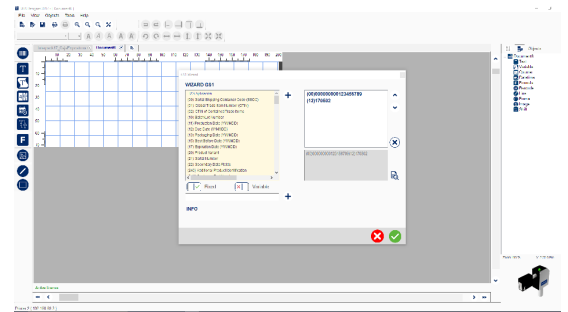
WIZARD GS1

(00)000000000123456789
(13)170602

(00) Serial Shipping Container Code (SSCC)
(01) Global Trade Item Number (GTIN)
(02) GTIN of Contained Trade Items
(10) Batch/Lot Number
(11) Production Date (YYMMDD)
(12) Due Date (YYMMDD)
(13) Packaging Date (YYMMDD)
(15) Best Before Date (YYMMDD)
(17) Expiration Date (YYMMDD)
(20) Product Variant
(21) Serial Number

Fixed
Variable

INFO

Objects
Text
Variable
Counter
Date/time
Barcode
Rectangle
Line
Ellipse
Image
Shift

Active license